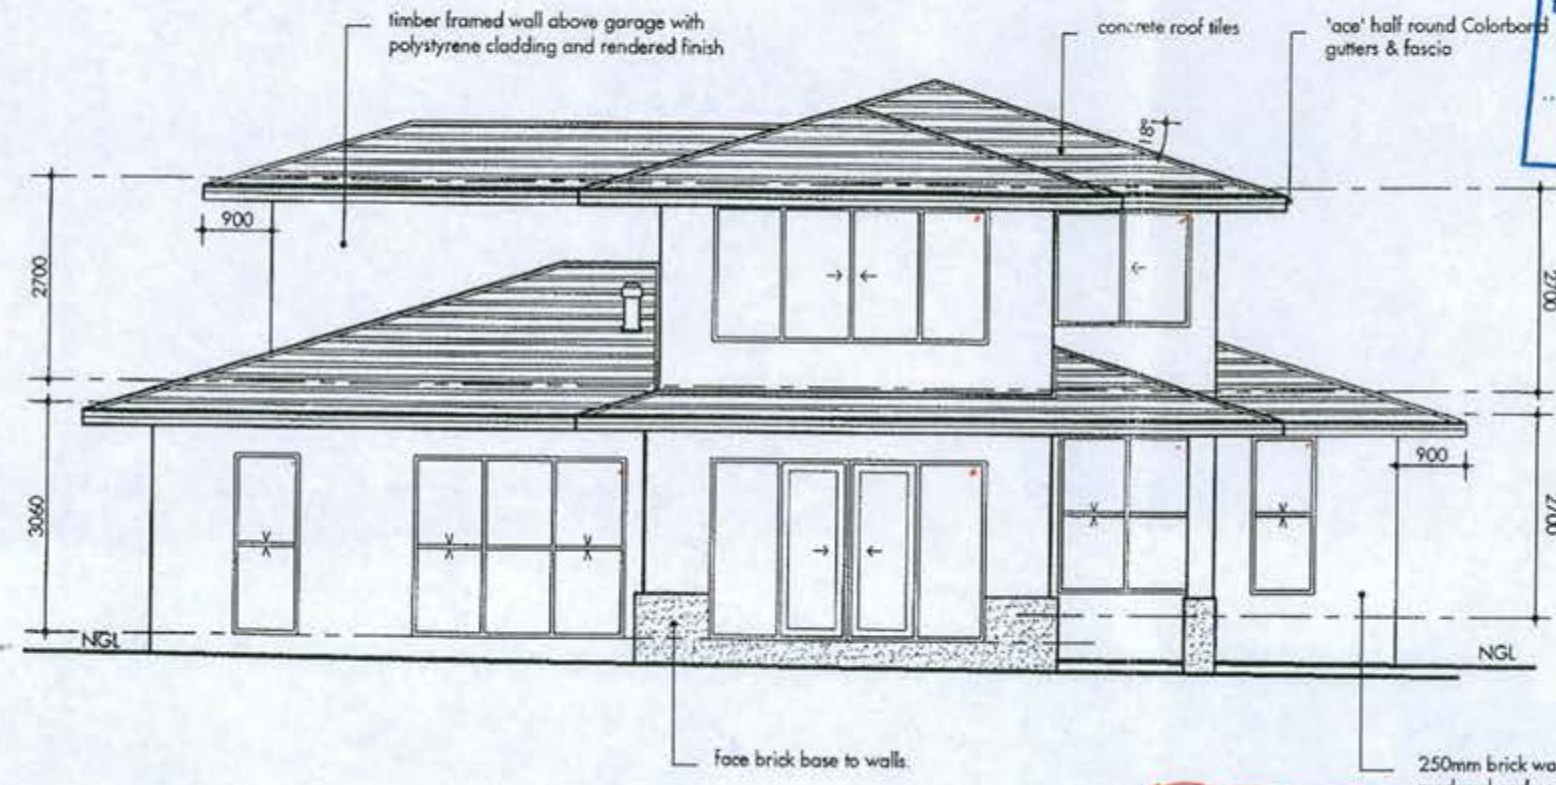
timber framed wall above garage with polystyrene cladding and rendered finish

concrete roof tiles

'ace' half round Colorbond gutters & fascia

18°

900

2700

3060

2700

2700

900

NGL

NGL

face brick base to walls.

250mm brick wa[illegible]